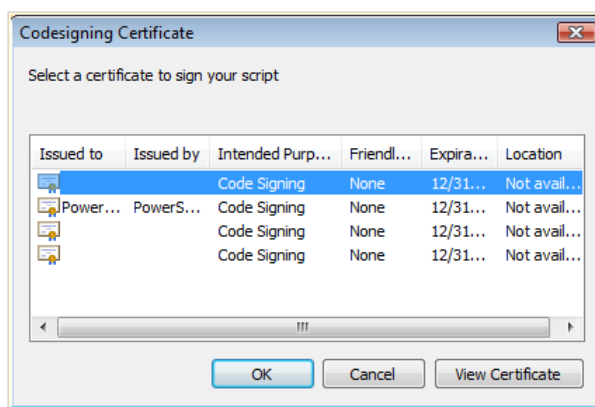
Codesigning Certificate

Select a certificate to sign your script

| Issued to | Issued by | Intended Purp... | Friendl... | Expira... | Location |
|---|---|---|---|---|---|
| | | Code Signing | None | 12/31... | Not avail... |
| Power... | PowerS... | Code Signing | None | 12/31... | Not avail... |
| | | Code Signing | None | 12/31... | Not avail... |
| | | Code Signing | None | 12/31... | Not avail... |

OK Cancel View Certificate